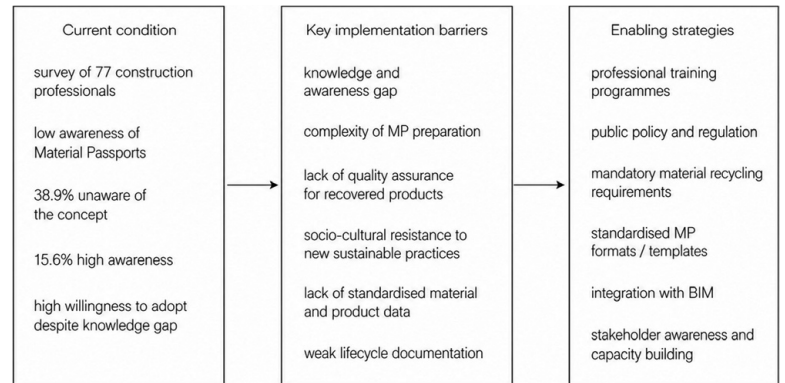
Current condition

survey of 77 construction professionals

low awareness of Material Passports

38.9% unaware of the concept

15.6% high awareness

high willingness to adopt despite knowledge gap

Key implementation barriers

knowledge and awareness gap

complexity of MP preparation

lack of quality assurance for recovered products

socio-cultural resistance to new sustainable practices

lack of standardised material and product data

weak lifecycle documentation

Enabling strategies

professional training programmes

public policy and regulation

mandatory material recycling requirements

standardised MP formats / templates

integration with BIM

stakeholder awareness and capacity building